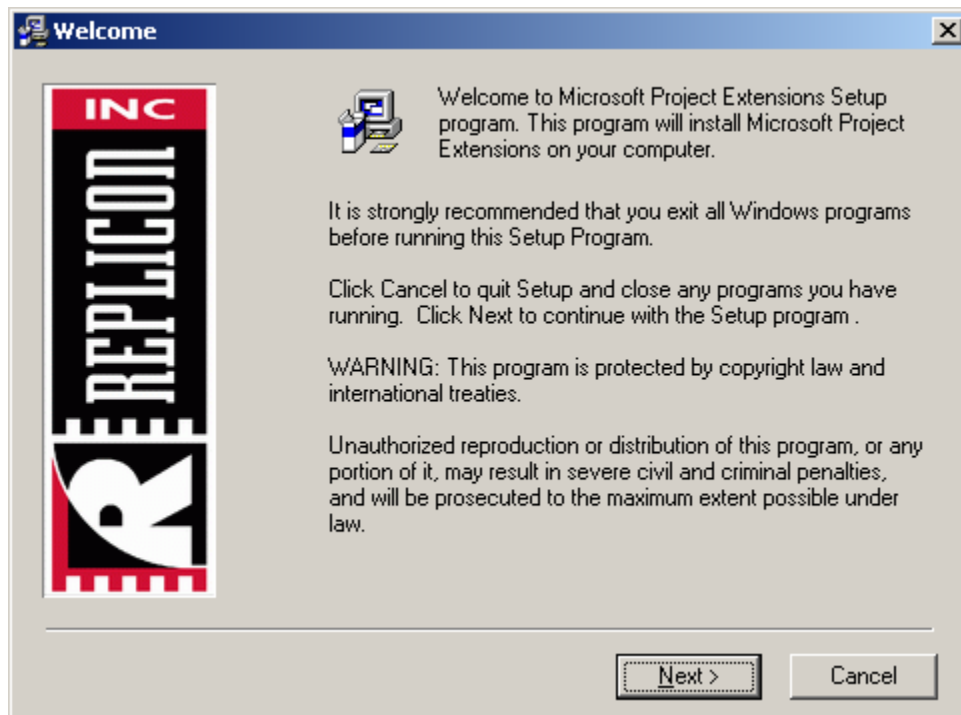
Welcome

INC
REPLICON
R

Welcome to Microsoft Project Extensions Setup program. This program will install Microsoft Project Extensions on your computer.

It is strongly recommended that you exit all Windows programs before running this Setup Program.

Click Cancel to quit Setup and close any programs you have running.  Click Next to continue with the Setup program .

WARNING: This program is protected by copyright law and international treaties.

Unauthorized reproduction or distribution of this program, or any portion of it, may result in severe civil and criminal penalties, and will be prosecuted to the maximum extent possible under law.

Next >
Cancel